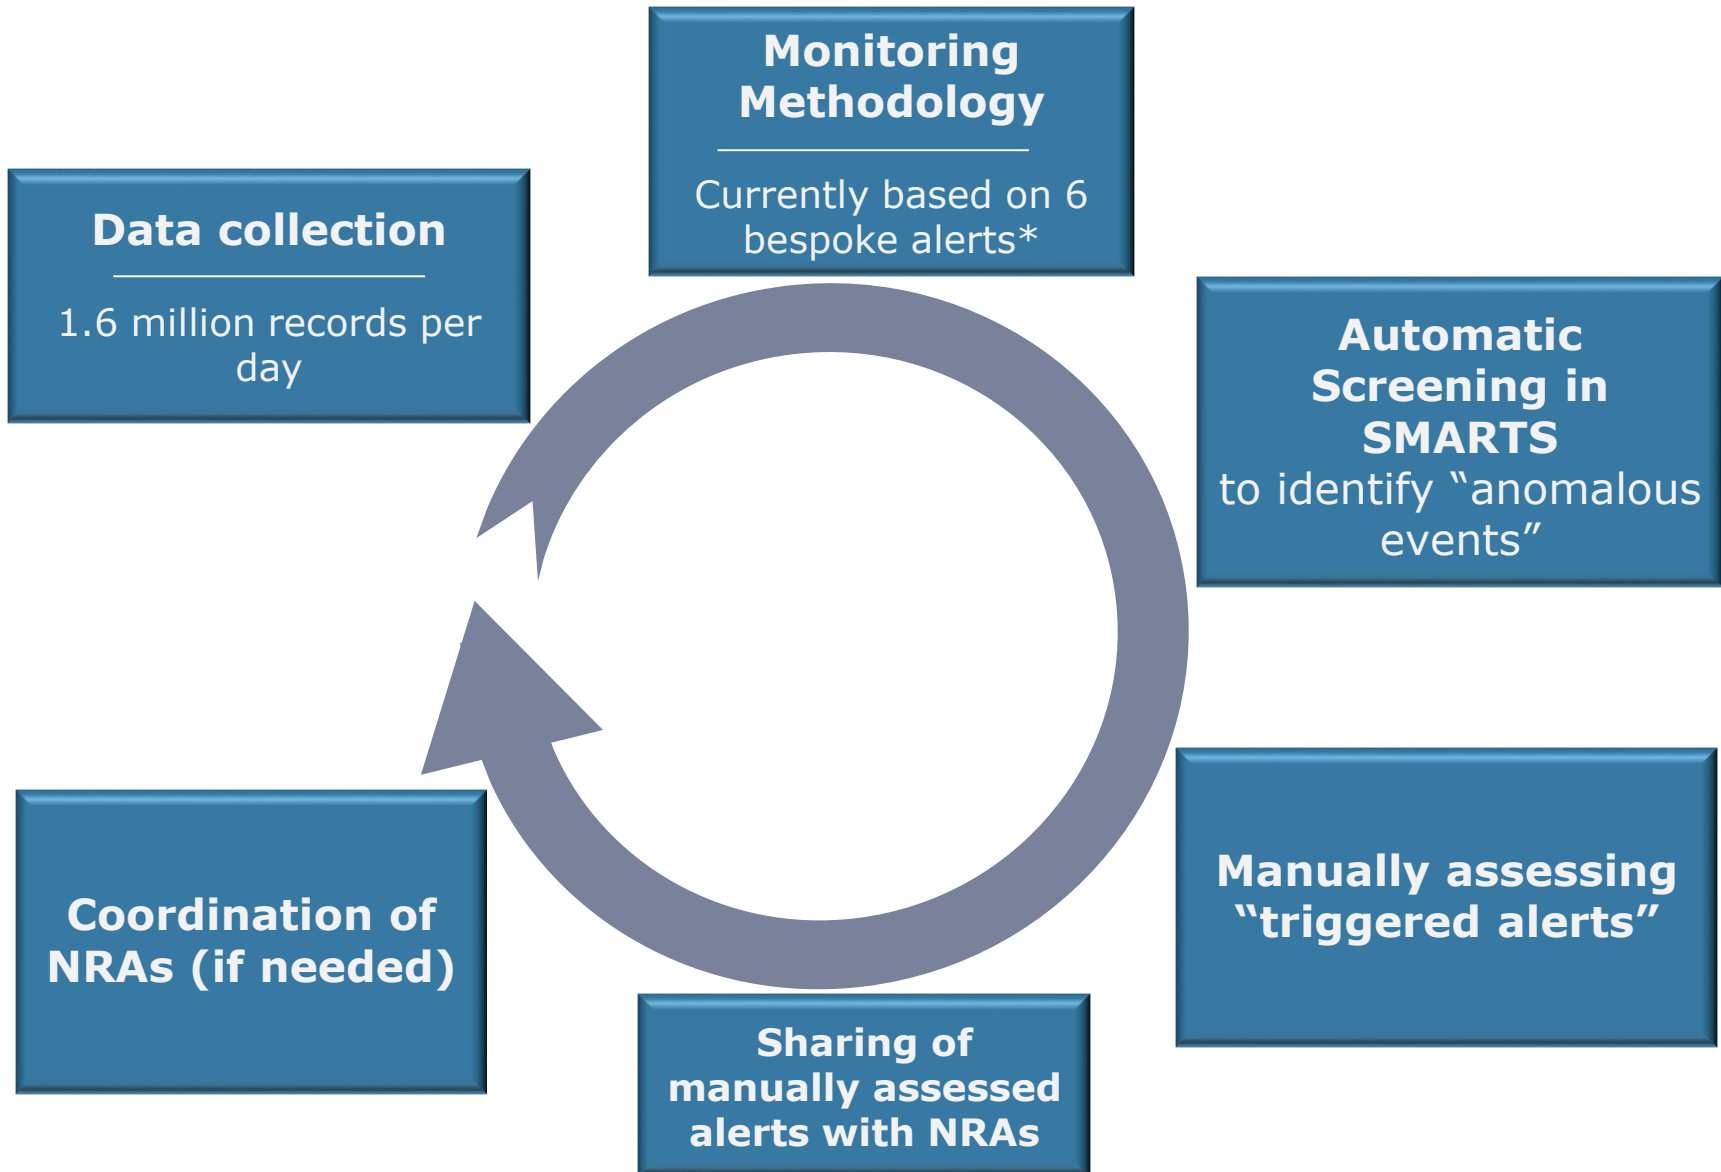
Data collection

1.6 million records per day

Monitoring Methodology

Currently based on 6 bespoke alerts*

Automatic Screening in SMARTS
to identify “anomalous events”

Manually assessing “triggered alerts”

Sharing of manually assessed alerts with NRAs

Coordination of NRAs (if needed)